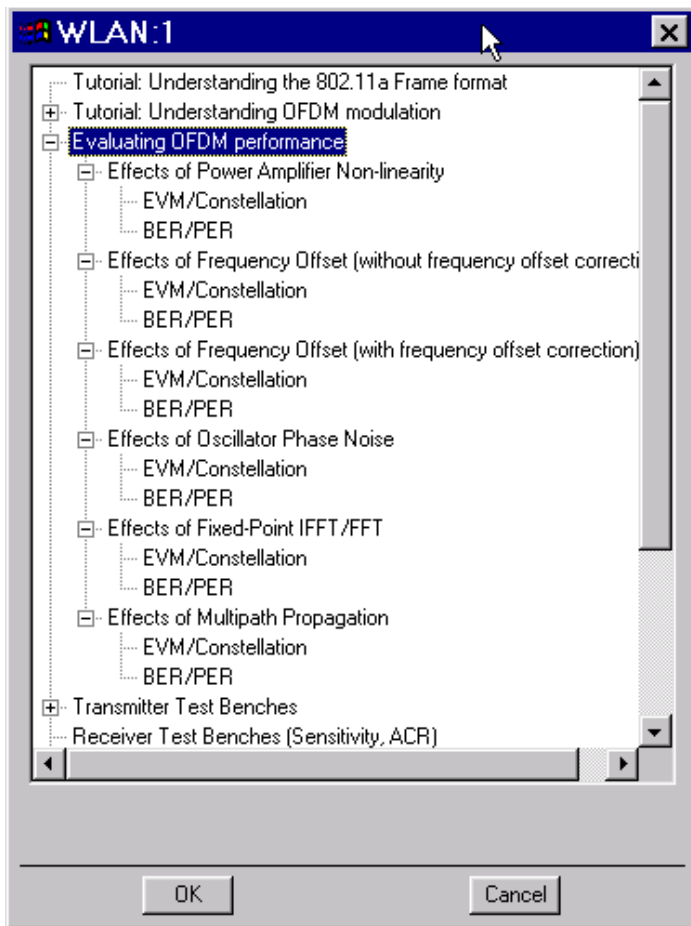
WLAN:1

Tutorial: Understanding the 802.11a Frame format
Tutorial: Understanding OFDM modulation
Evaluating OFDM performance
Effects of Power Amplifier Non-linearity
EVM/Constellation
BER/PER
Effects of Frequency Offset (without frequency offset correcti
EVM/Constellation
BER/PER
Effects of Frequency Offset (with frequency offset correction)
EVM/Constellation
BER/PER
Effects of Oscillator Phase Noise
EVM/Constellation
BER/PER
Effects of Fixed-Point IFFT/FFT
EVM/Constellation
BER/PER
Effects of Multipath Propagation
EVM/Constellation
BER/PER
Transmitter Test Benches
Receiver Test Benches (Sensitivity, ACR)

OK
Cancel